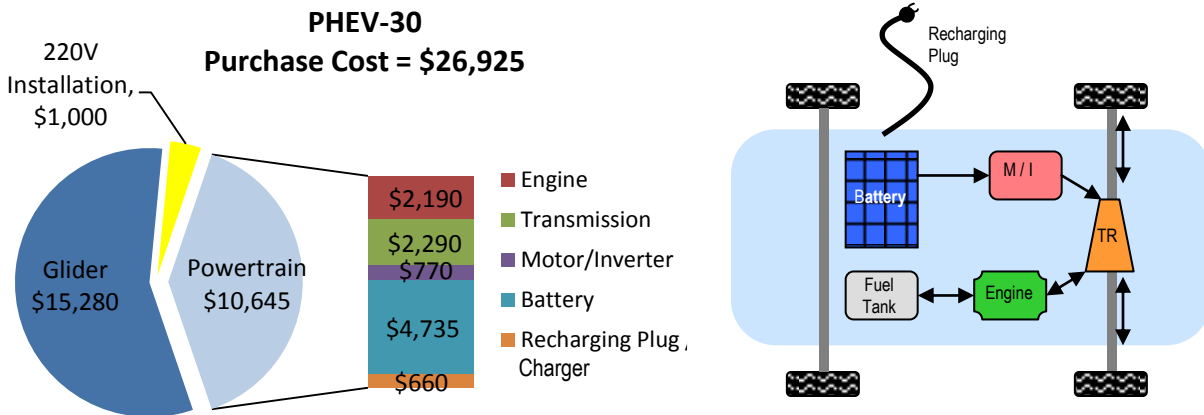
PHEV-30
Purchase Cost = $26,925

220V Installation, $1,000

Glider $15,280

Powertrain $10,645

$2,190
$2,290
$770
$4,735
$660

Engine
Transmission
Motor/Inverter
Battery
Recharging Plug / Charger

Recharging Plug

Battery
M / I
TR
Fuel Tank
Engine